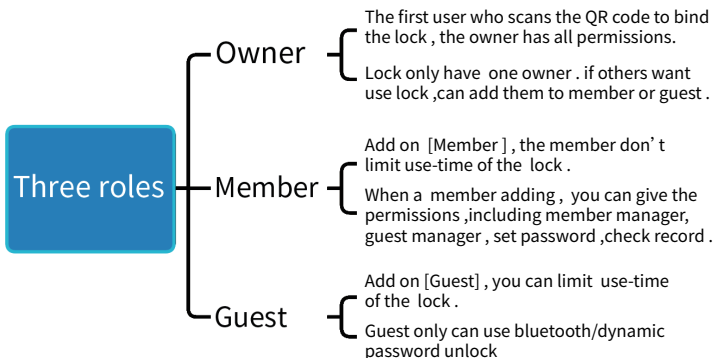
Three roles

Owner

The first user who scans the QR code to bind the lock , the owner has all permissions.

Lock only have one owner . if others want use lock ,can add them to member or guest .

Member

Add on [Member ] , the member don’ t limit use-time of the lock .

When a member adding , you can give the permissions ,including member manager, guest manager , set password ,check record .

Guest

Add on [Guest] , you can limit use-time of the lock .

Guest only can use bluetooth/dynamic password unlock